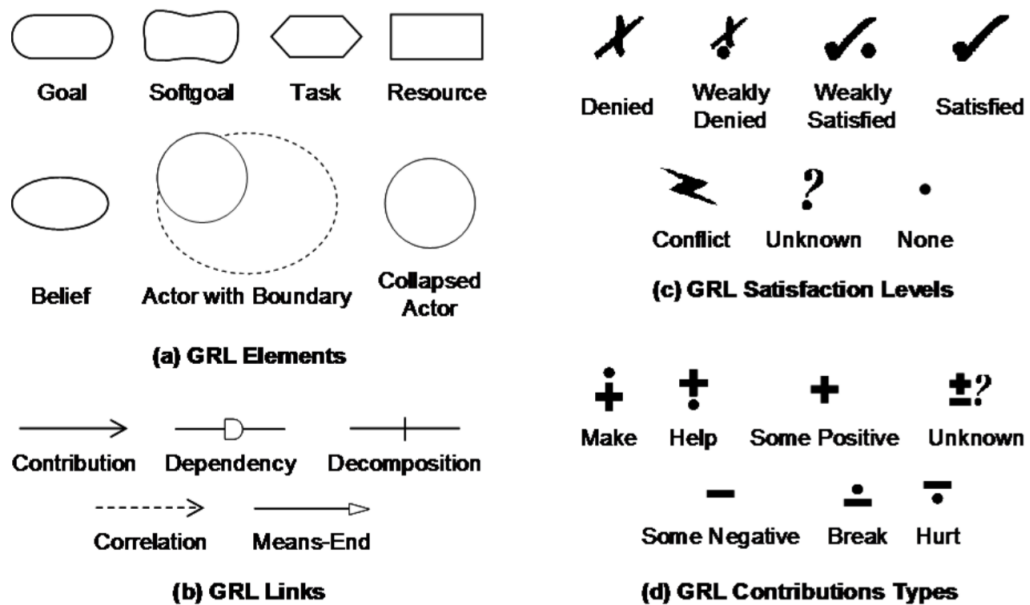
Goal Softgoal Task Resource

Belief Actor with Boundary Collapsed Actor

(a) GRL Elements

Contribution Dependency Decomposition

Correlation Means-End

(b) GRL Links

Denied Weakly Denied Weakly Satisfied Satisfied

? •

Conflict Unknown None

(c) GRL Satisfaction Levels

±?

Make Help Some Positive Unknown

Some Negative Break Hurt

(d) GRL Contributions Types